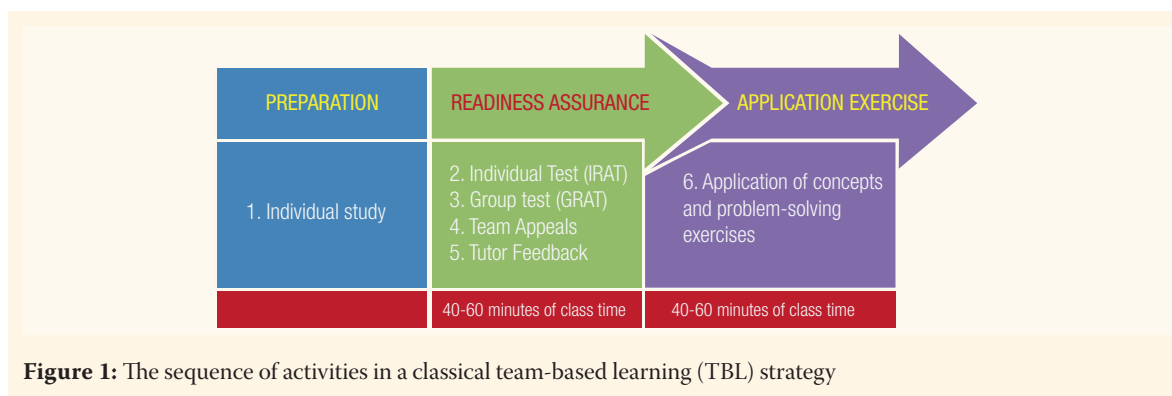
PREPARATION

READINESS ASSURANCE

APPLICATION EXERCISE

1. Individual study

2. Individual Test (IRAT)
3. Group test (GRAT)
4. Team Appeals
5. Tutor Feedback

6. Application of concepts and problem-solving exercises

40-60 minutes of class time

40-60 minutes of class time

**Figure 1:** The sequence of activities in a classical team-based learning (TBL) strategy